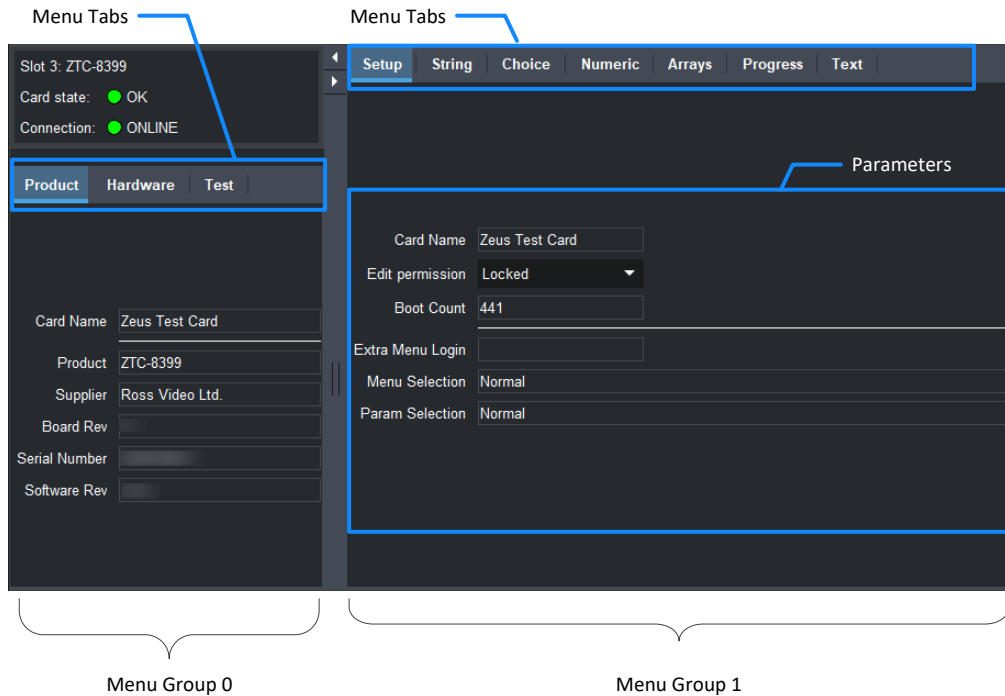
Menu Tabs

Menu Tabs

Slot 3: ZTC-8399

Card state: OK

Connection: ONLINE

Product | Hardware | Test

Card Name Zeus Test Card

Product ZTC-8399

Supplier Ross Video Ltd.

Board Rev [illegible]

Serial Number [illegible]

Software Rev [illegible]

Setup | String | Choice | Numeric | Arrays | Progress | Text

Parameters

Card Name Zeus Test Card

Edit permission Locked

Boot Count 441

Extra Menu Login

Menu Selection Normal

Param Selection Normal

Menu Group 0

Menu Group 1